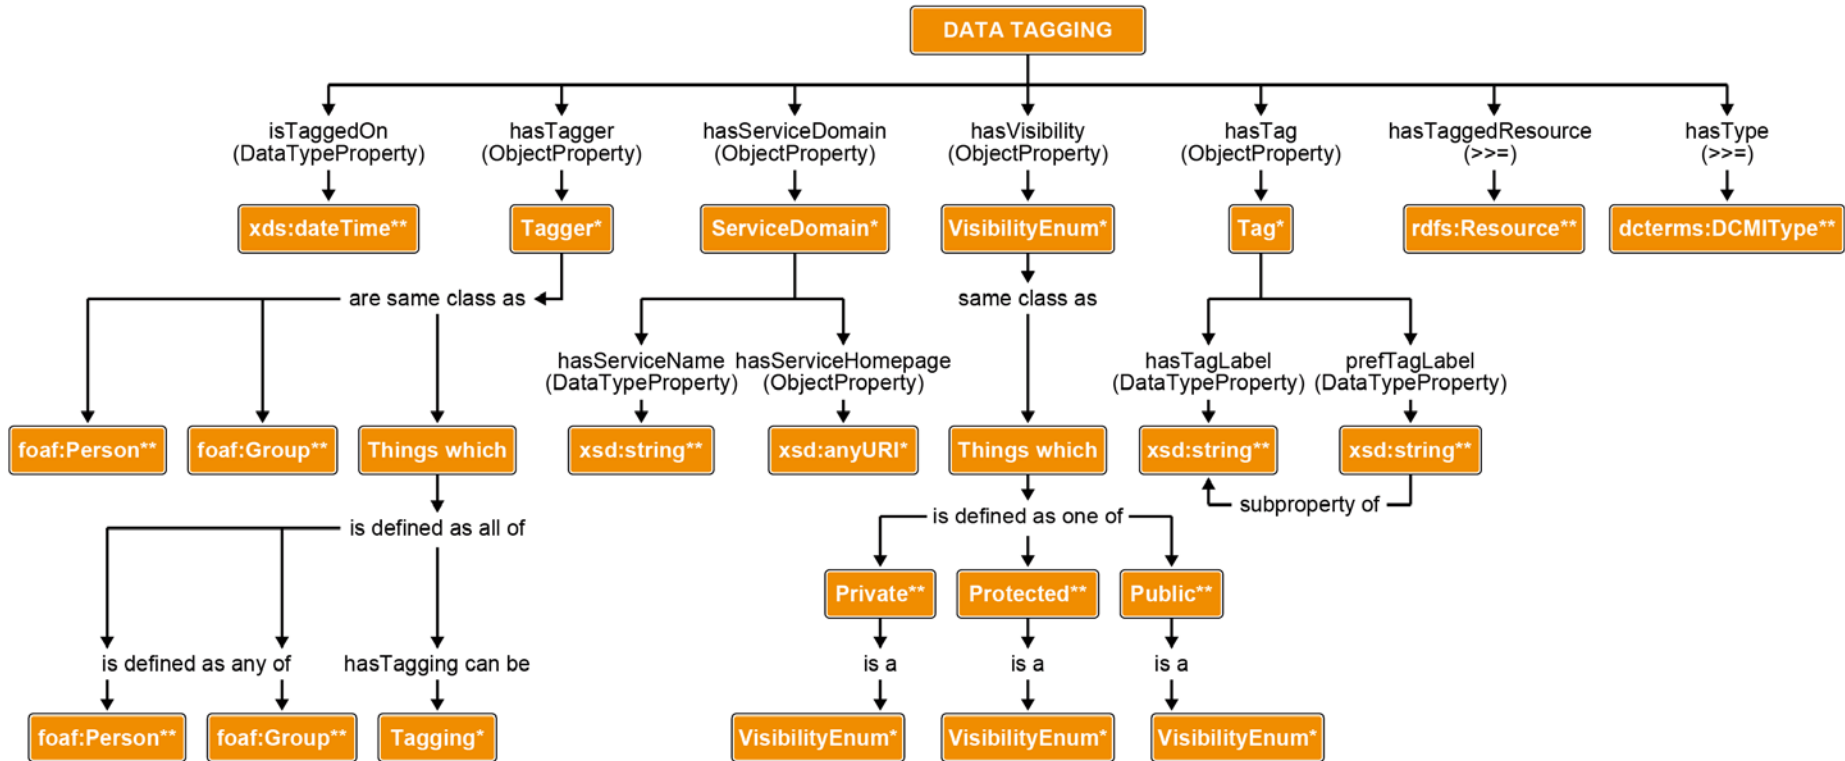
DATA TAGGING

isTaggedOn (DataTypeProperty)
xds:dateTime**

hasTagger (ObjectProperty)
Tagger*

hasServiceDomain (ObjectProperty)
ServiceDomain*

hasVisibility (ObjectProperty)
VisibilityEnum*

hasTag (ObjectProperty)
Tag*

hasTaggedResource (>>=)
rdfs:Resource**

hasType (>>=)
dcterms:DCMIType**

are same class as

foaf:Person**
foaf:Group**
Things which

is defined as all of

is defined as any of
foaf:Person**
foaf:Group**

hasTagging can be
Tagging*

hasServiceName (DataTypeProperty)
xsd:string**

hasServiceHomepage (ObjectProperty)
xsd:anyURI*

same class as
Things which

is defined as one of

Private**
is a
VisibilityEnum*

Protected**
is a
VisibilityEnum*

Public**
is a
VisibilityEnum*

hasTagLabel (DataTypeProperty)
xsd:string**

prefTagLabel (DataTypeProperty)
xsd:string**

subproperty of